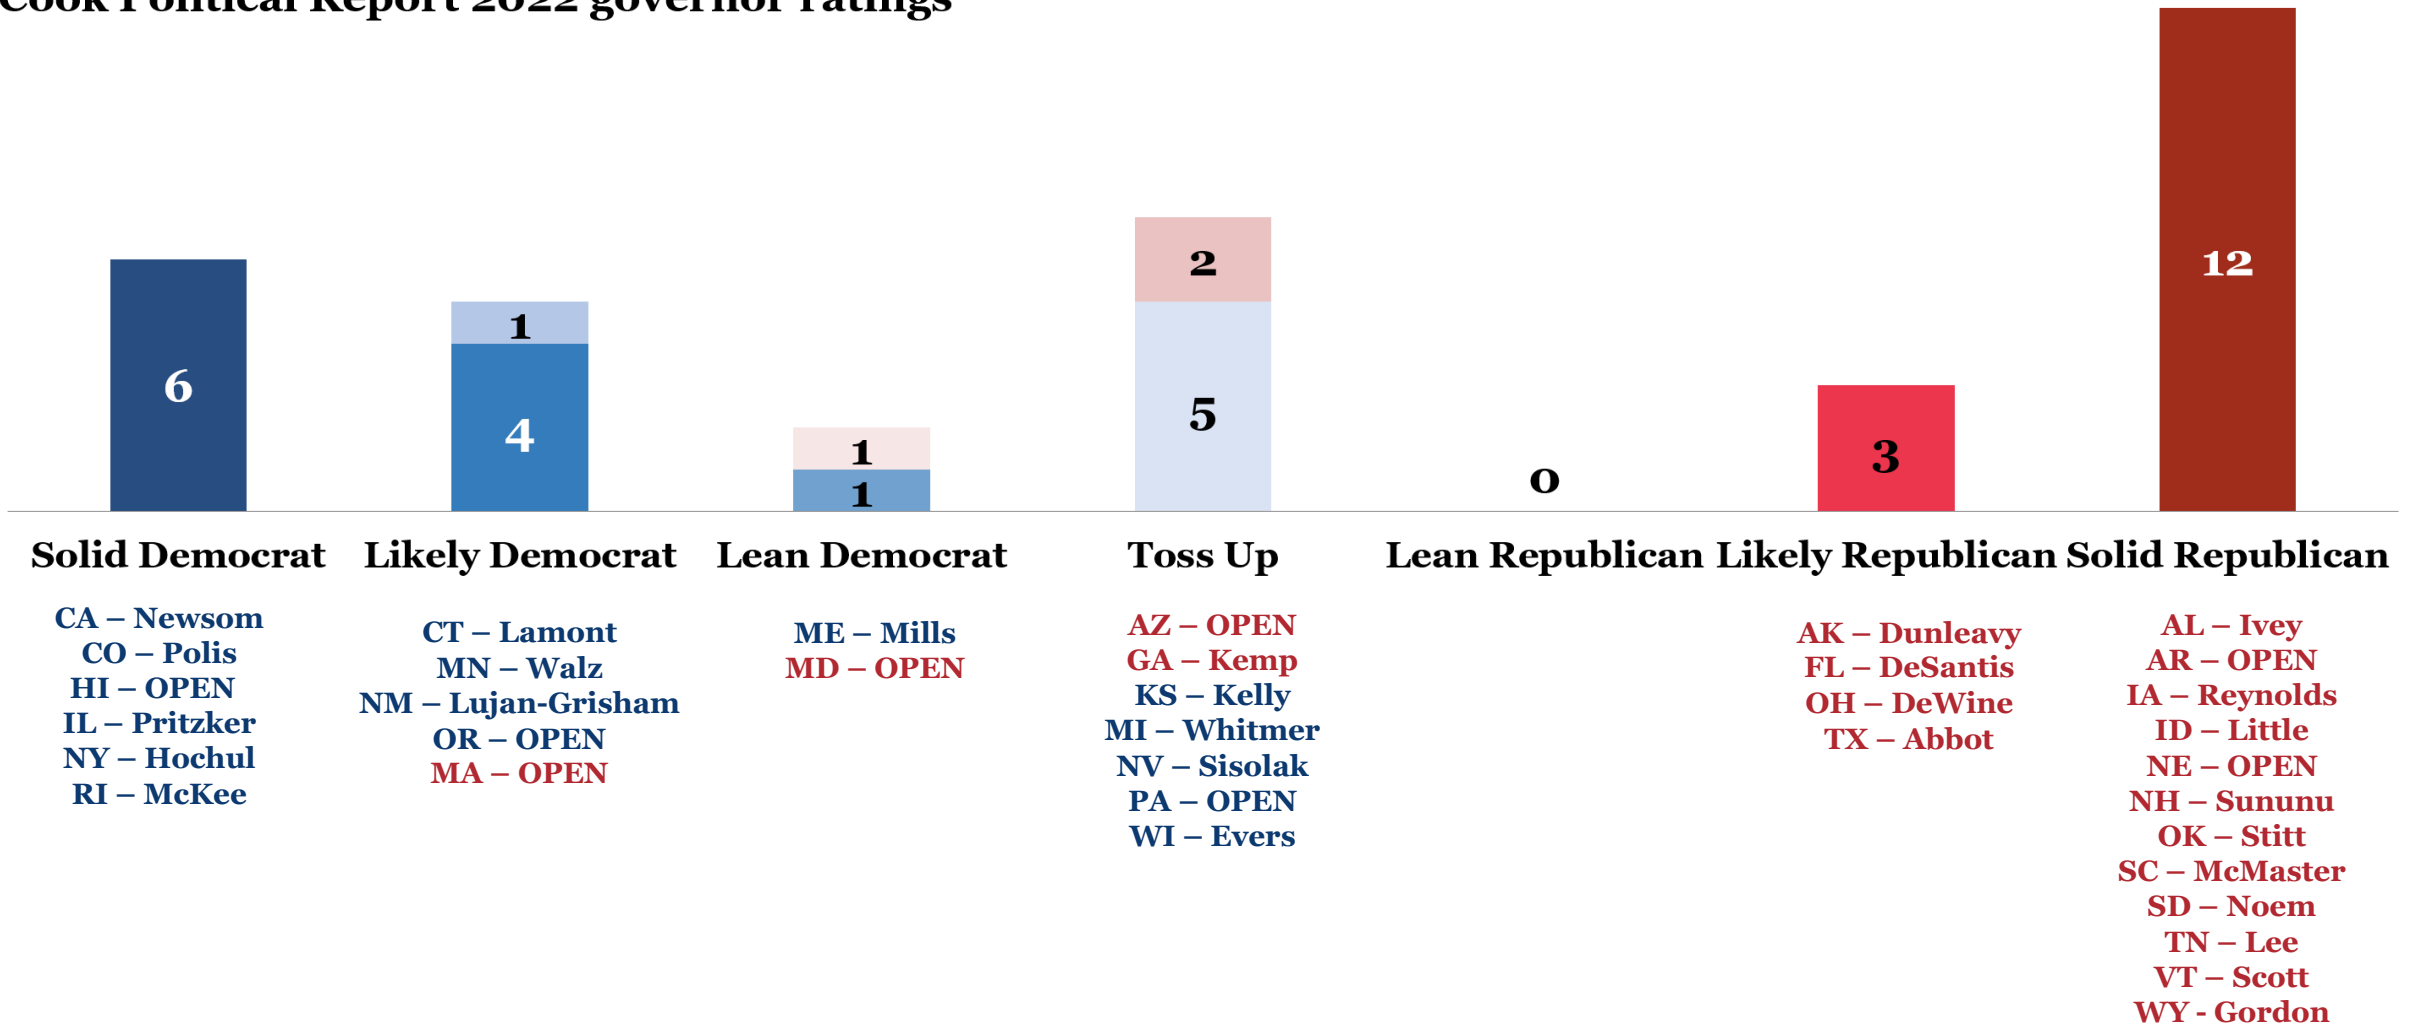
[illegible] Political Report 2022 governor ratings

6

1
4

1
1

2
5

0

3

12

Solid Democrat

Likely Democrat

Lean Democrat

Toss Up

Lean Republican

Likely Republican

Solid Republican

CA – Newsom
CO – Polis
HI – OPEN
IL – Pritzker
NY – Hochul
RI – McKee

CT – Lamont
MN – Walz
NM – Lujan-Grisham
OR – OPEN
MA – OPEN

ME – Mills
MD – OPEN

AZ – OPEN
GA – Kemp
KS – Kelly
MI – Whitmer
NV – Sisolak
PA – OPEN
WI – Evers

AK – Dunleavy
FL – DeSantis
OH – DeWine
TX – Abbot

AL – Ivey
AR – OPEN
IA – Reynolds
ID – Little
NE – OPEN
NH – Sununu
OK – Stitt
SC – McMaster
SD – Noem
TN – Lee
VT – Scott
WY - Gordon